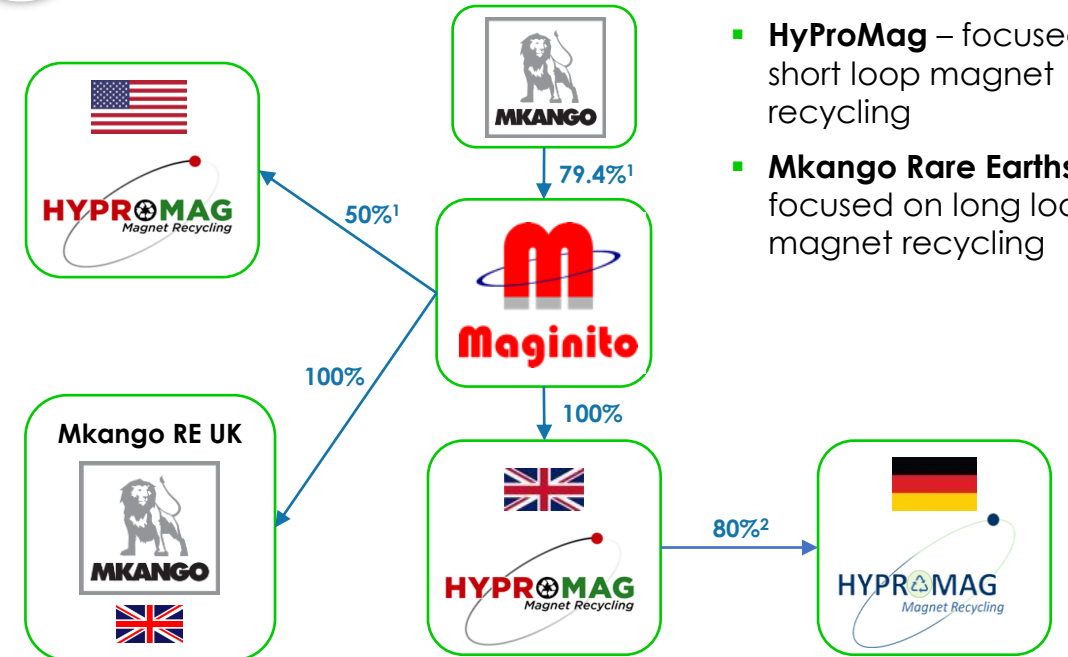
MKANGO

79.4%$^1$

HYPROMAG Magnet Recycling

50%$^1$

Maginito

100%

100%

Mkango RE UK

MKANGO

HYPROMAG Magnet Recycling

80%$^2$

HYPROMAG Magnet Recycling

**HyProMag** – focused on short loop magnet recycling

**Mkango Rare Earths** – focused on long loop magnet recycling